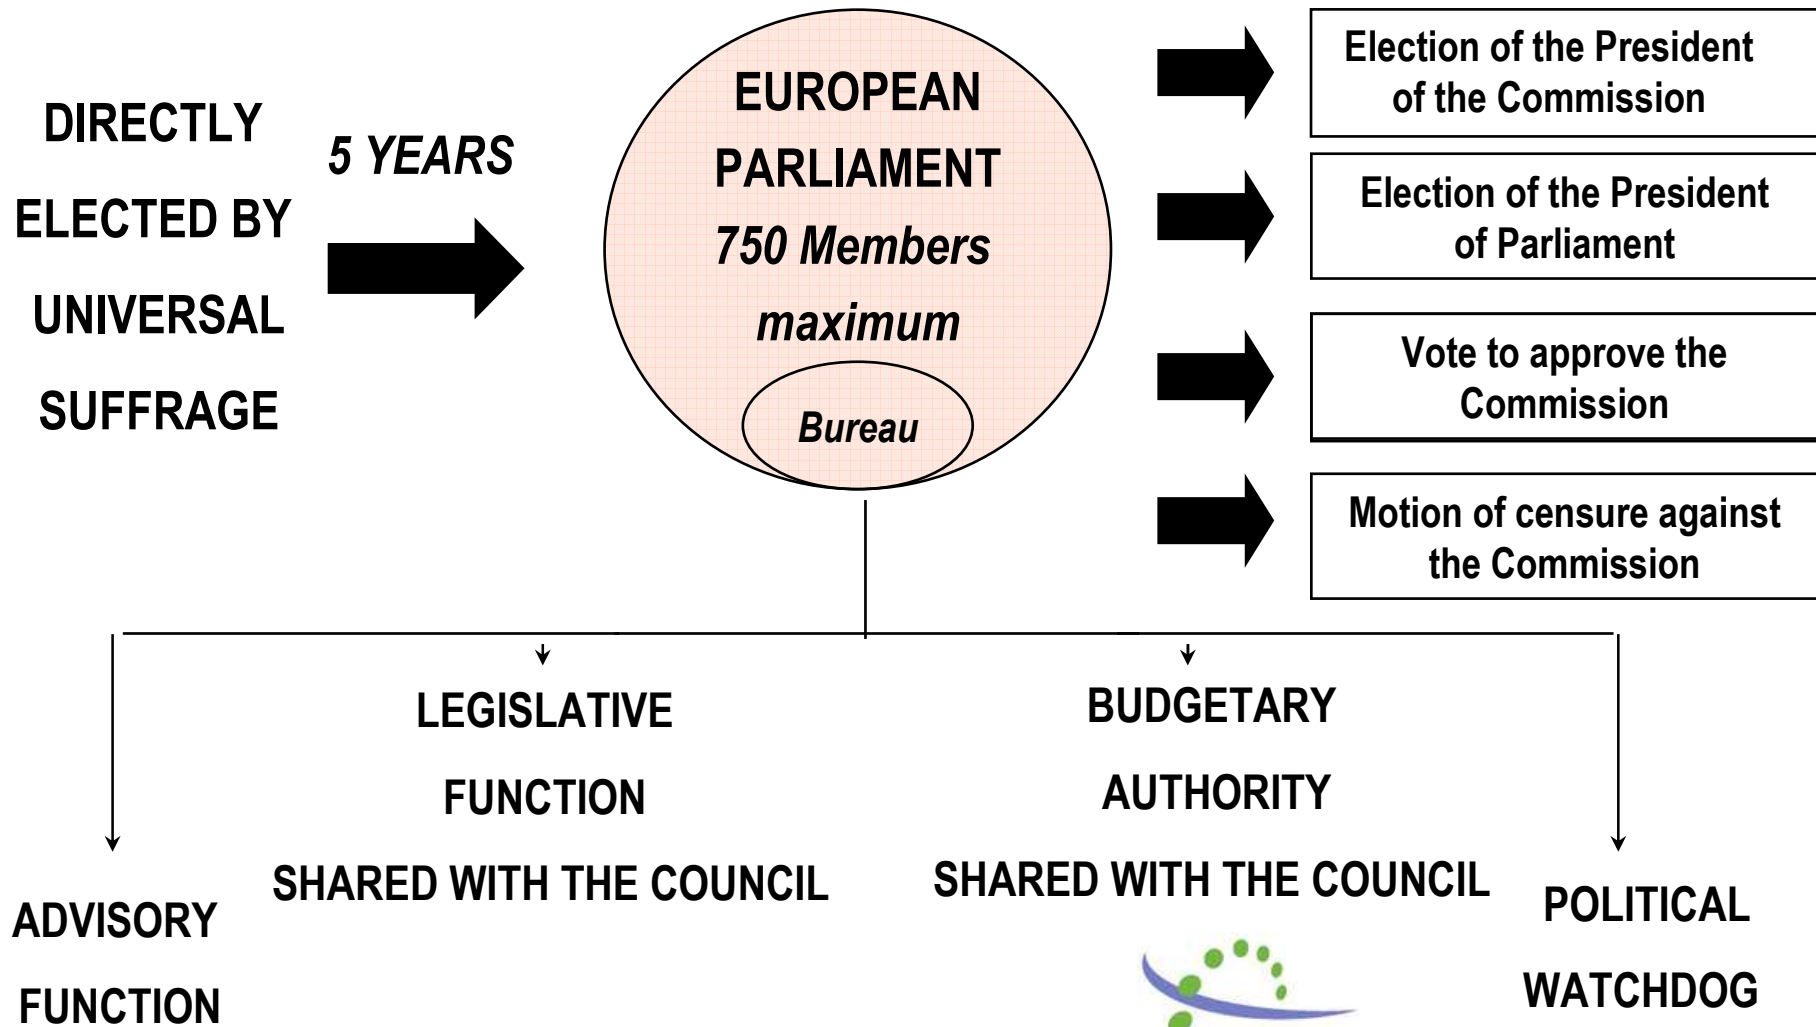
DIRECTLY ELECTED BY UNIVERSAL SUFFRAGE

5 YEARS

EUROPEAN PARLIAMENT
750 Members maximum

Bureau

Election of the President of the Commission

Election of the President of Parliament

Vote to approve the Commission

Motion of censure against the Commission

LEGISLATIVE FUNCTION
SHARED WITH THE COUNCIL

BUDGETARY AUTHORITY
SHARED WITH THE COUNCIL

ADVISORY FUNCTION

POLITICAL WATCHDOG